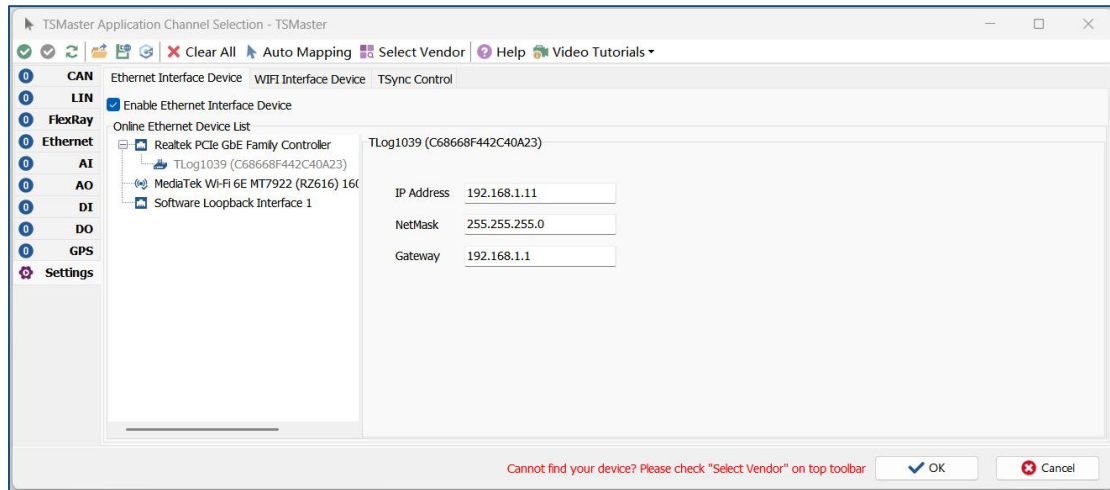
TSMaster Application Channel Selection - TSMaster

Clear All Auto Mapping Select Vendor Help Video Tutorials

0 CAN
0 LIN
0 FlexRay
0 Ethernet
0 AI
0 AO
0 DI
0 DO
0 GPS
Settings

Ethernet Interface Device WIFI Interface Device TSync Control

Enable Ethernet Interface Device

Online Ethernet Device List

Realtek PCIe GbE Family Controller
TLog1039 (C68668F442C40A23)
MediaTek Wi-Fi 6E MT7922 (RZ616) 16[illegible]
Software Loopback Interface 1

TLog1039 (C68668F442C40A23)

| IP Address | 192.168.1.11 |
|---|---|
| NetMask | 255.255.255.0 |
| Gateway | 192.168.1.1 |

Cannot find your device? Please check "Select Vendor" on top toolbar

OK

Cancel